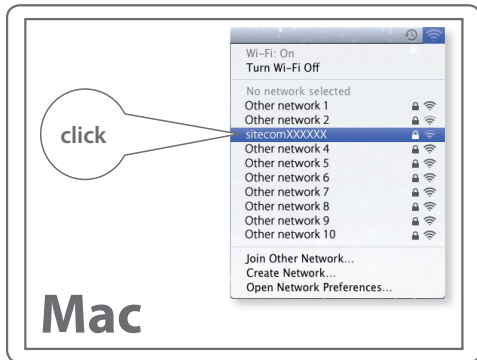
Wi-Fi: On
Turn Wi-Fi Off

No network selected
Other network 1
Other network 2
sitecomXXXXXX
Other network 4
Other network 5
Other network 6
Other network 7
Other network 8
Other network 9
Other network 10

Join Other Network...
Create Network...
Open Network Preferences...

click

Mac